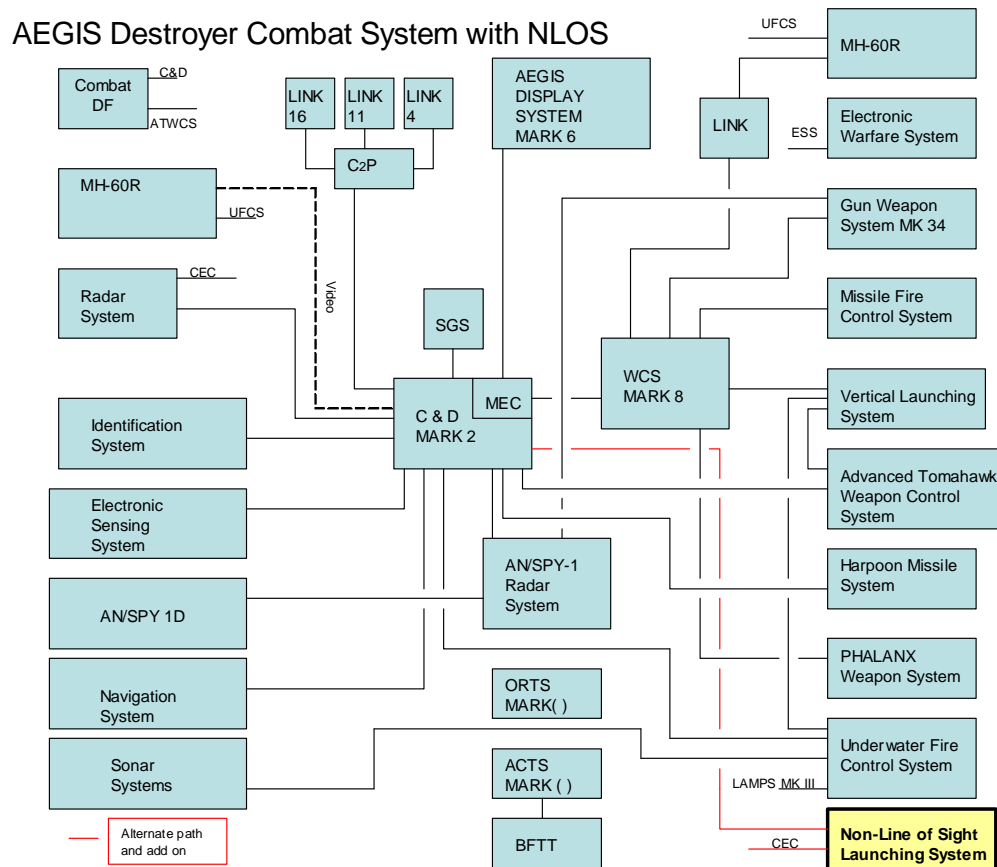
AEGIS Destroyer Combat System with NLOS

Combat DF
C&D
ATWCS

LINK 16
LINK 11
LINK 4
C2P

AEGIS DISPLAY SYSTEM MARK 6

UFCS
MH-60R
LINK
ESS
Electronic Warfare System

MH-60R
UFCS
Video

Gun Weapon System MK 34

CEC
Radar System

SGS

Missile Fire Control System

C & D MARK 2
MEC

WCS MARK 8

Vertical Launching System

Identification System

Advanced Tomahawk Weapon Control System

Electronic Sensing System

AN/SPY-1 Radar System

Harpoon Missile System

AN/SPY 1D

PHALANX Weapon System

Navigation System

ORTS MARK( )

Sonar Systems

ACTS MARK ( )

Underwater Fire Control System

LAMPS MK III

Alternate path and add on

BFTT

CEC

Non-Line of Sight Launching System